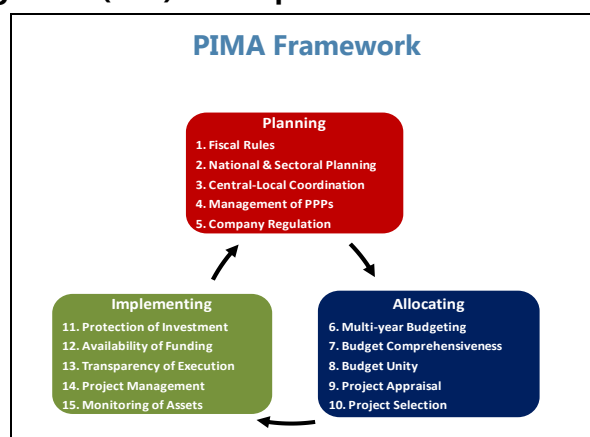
PIMA Framework

Planning
1. Fiscal Rules
2. National & Sectoral Planning
3. Central-Local Coordination
4. Management of PPPs
5. Company Regulation

Allocating
6. Multi-year Budgeting
7. Budget Comprehensiveness
8. Budget Unity
9. Project Appraisal
10. Project Selection

Implementing
11. Protection of Investment
12. Availability of Funding
13. Transparency of Execution
14. Project Management
15. Monitoring of Assets